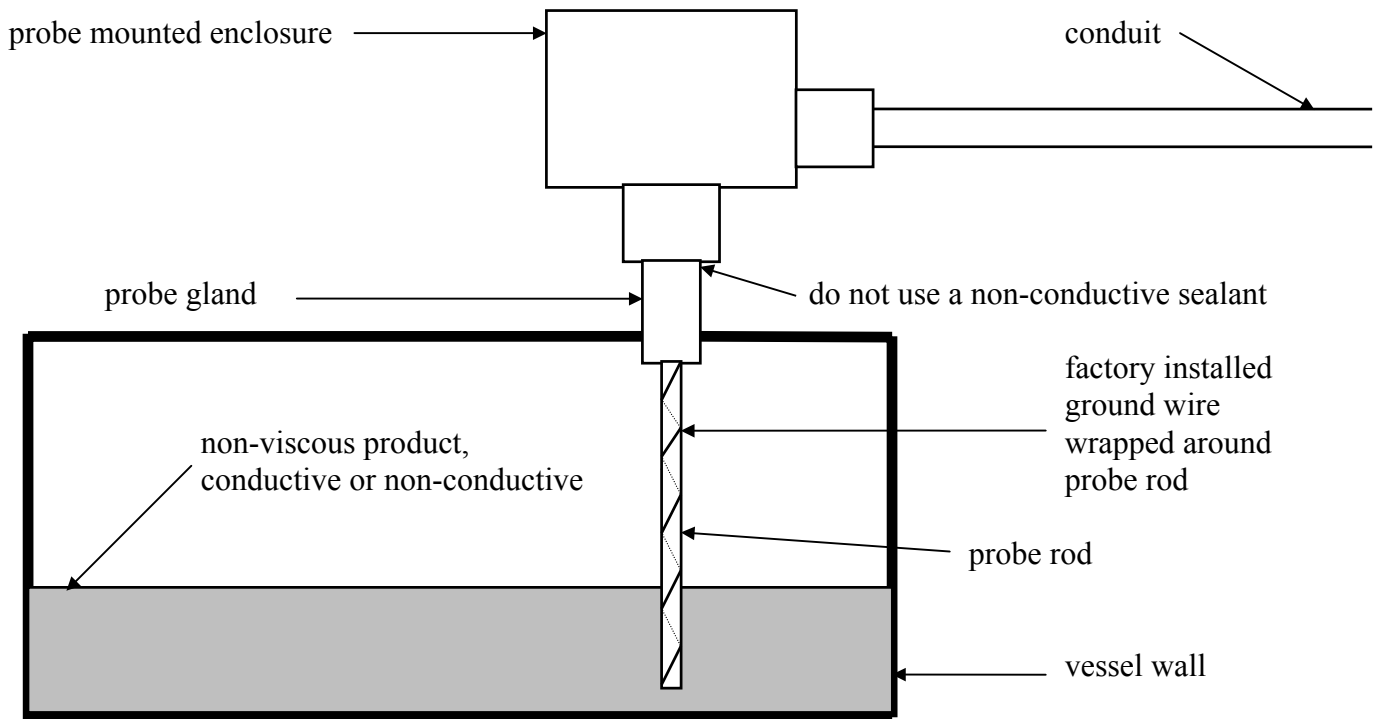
probe mounted enclosure

conduit

probe gland

do not use a non-conductive sealant

factory installed ground wire wrapped around probe rod

non-viscous product, conductive or non-conductive

probe rod

vessel wall